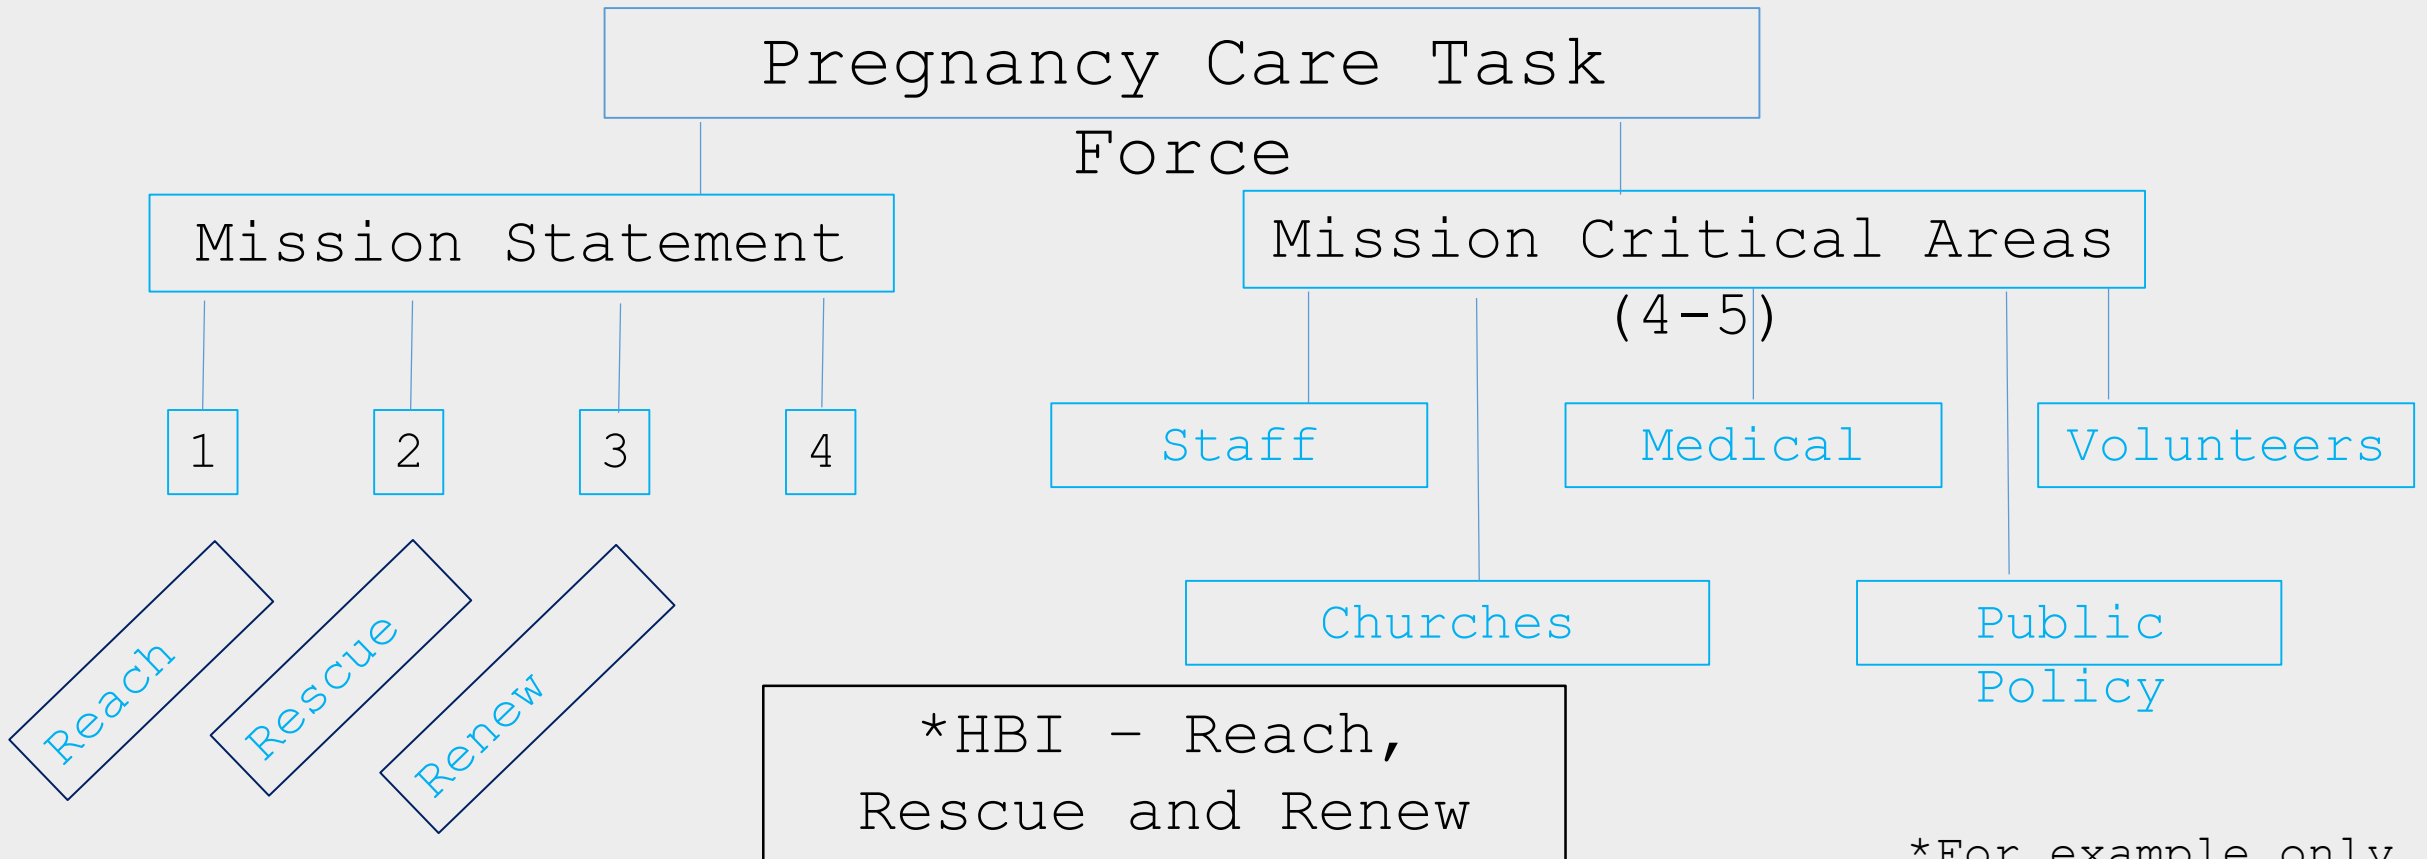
Pregnancy Care Task Force

Mission Statement

1

2

3

4

Reach

Rescue

Renew

Mission Critical Areas (4-5)

Staff

Medical

Volunteers

Churches

Public Policy

*HBI – Reach, Rescue and Renew

*For example only